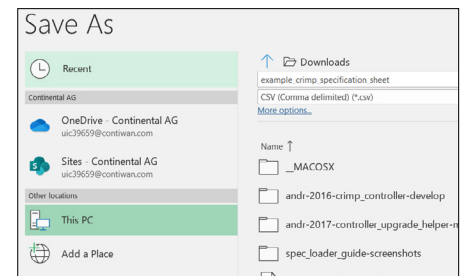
Save As

Recent

Continental AG

OneDrive - Continental AG
uic39659@contiwan.com

Sites - Continental AG
uic39659@contiwan.com

Other locations

This PC

Add a Place

Downloads

example_crimp_specification_sheet

CSV (Comma delimited) (*.csv)

More options...

Name ↑

__MACOSX

andr-2016-crimp_controller-develop

andr-2017-controller_upgrade_helper-m

spec_loader_guide-screenshots